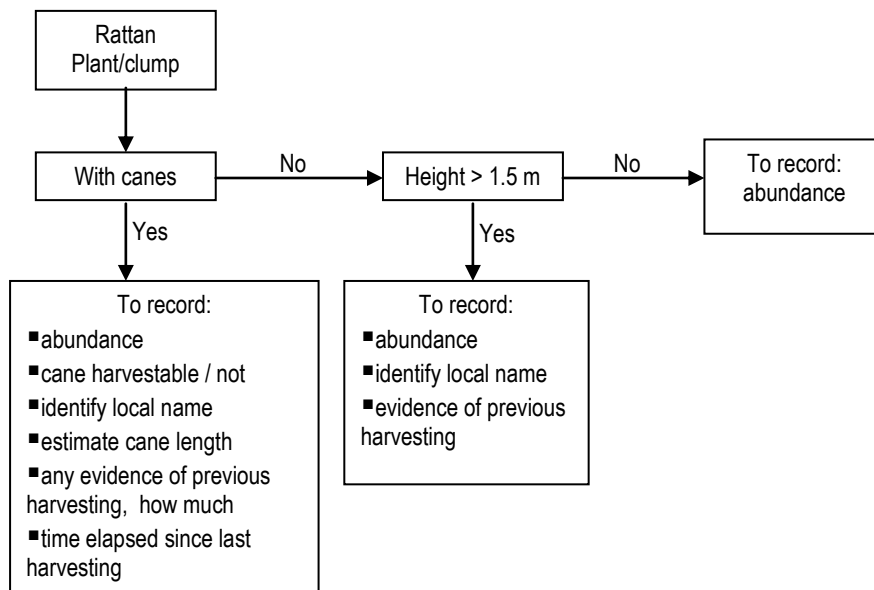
Rattan Plant/clump

With canes

No

Height > 1.5 m

No

To record: abundance

Yes

Yes

To record:
■abundance
■cane harvestable / not
■identify local name
■estimate cane length
■any evidence of previous harvesting, how much
■time elapsed since last harvesting

To record:
■abundance
■identify local name
■evidence of previous harvesting